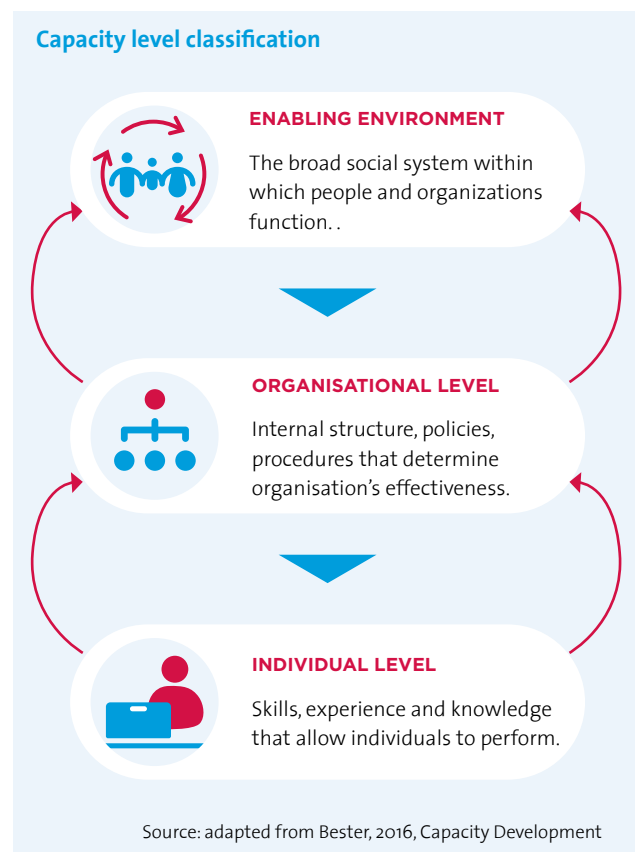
Capacity level classification

ENABLING ENVIRONMENT

The broad social system within which people and organizations function. .

ORGANISATIONAL LEVEL

Internal structure, policies, procedures that determine organisation's effectiveness.

INDIVIDUAL LEVEL

Skills, experience and knowledge that allow individuals to perform.

Source: adapted from Bester, 2016, Capacity Development